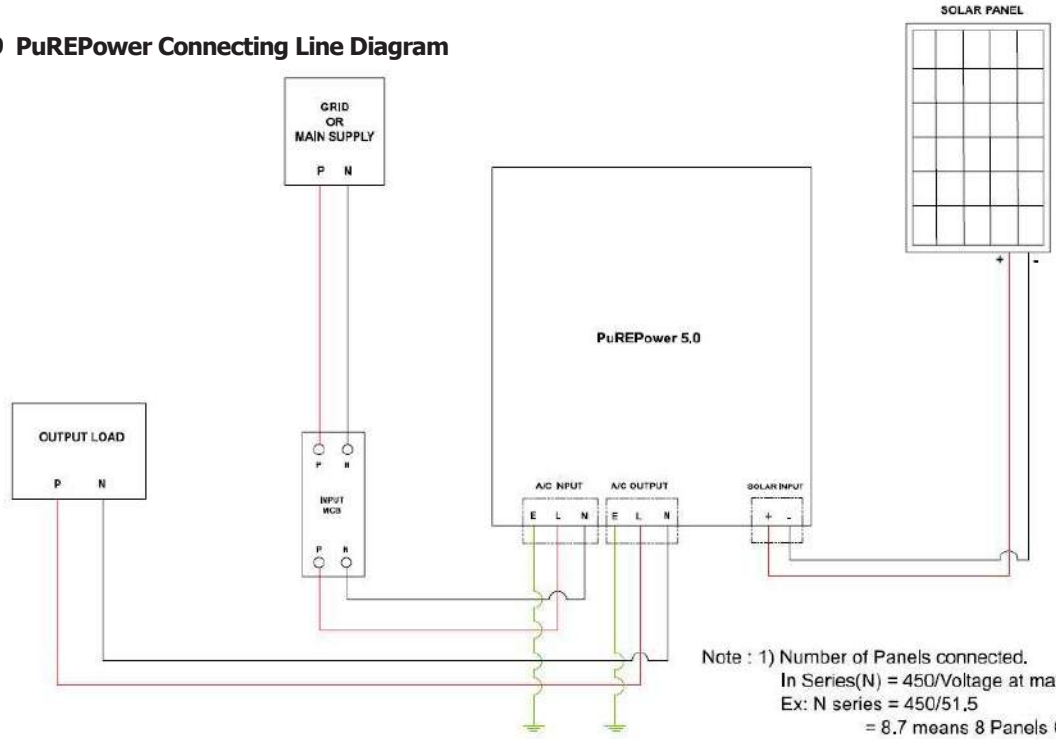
PuREPower Connecting Line Diagram

SOLAR PANEL

GRID
OR
MAIN SUPPLY

P N

PuREPower 5.0

+ -

OUTPUT LOAD

P N

P N

INPUT
MCB

P N

A/C INPUT

E L N

A/C OUTPUT

E L N

SOLAR INPUT

+ -

Note : 1) Number of Panels connected.
In Series(N) = 450/Voltage at ma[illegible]
Ex: N series = 450/51.5
= 8.7 means 8 Panels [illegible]